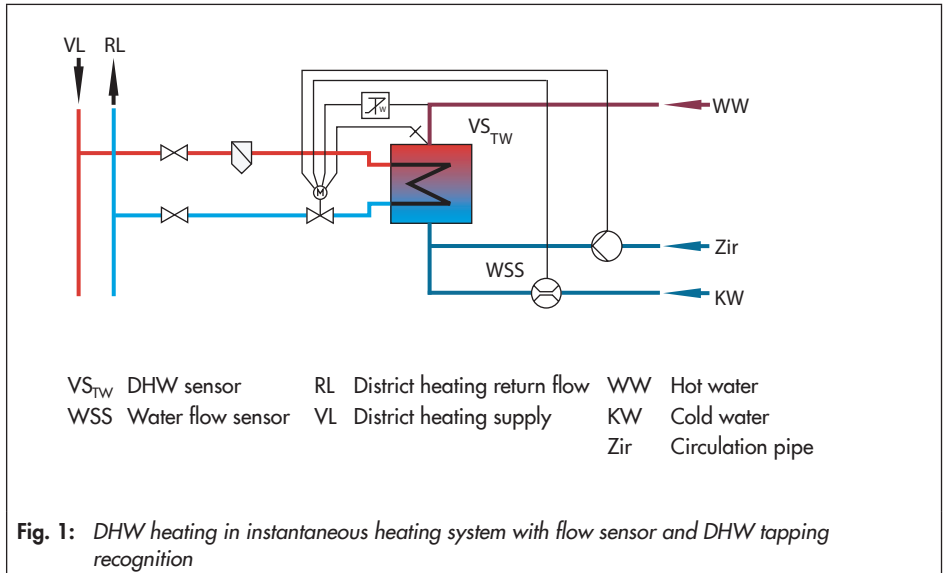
VL RL

$T_W$

VS$_{TW}$

WW

Zir

WSS

KW

| VS$_{TW}$ | DHW sensor | RL | District heating return flow | WW | Hot water |
|---|---|---|---|---|---|
| WSS | Water flow sensor | VL | District heating supply | KW | Cold water |
| | | | | Zir | Circulation pipe |

**Fig. 1:** *DHW heating in instantaneous heating system with flow sensor and DHW tapping recognition*